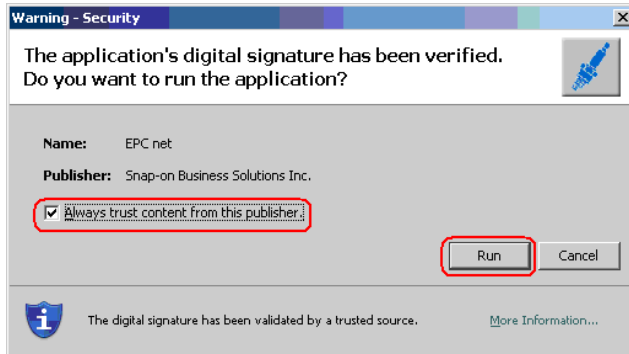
Warning - Security

The application's digital signature has been verified.
Do you want to run the application?

Name: EPC net

Publisher: Snap-on Business Solutions Inc.

Always trust content from this publisher.

Run

Cancel

The digital signature has been validated by a trusted source.

More Information...